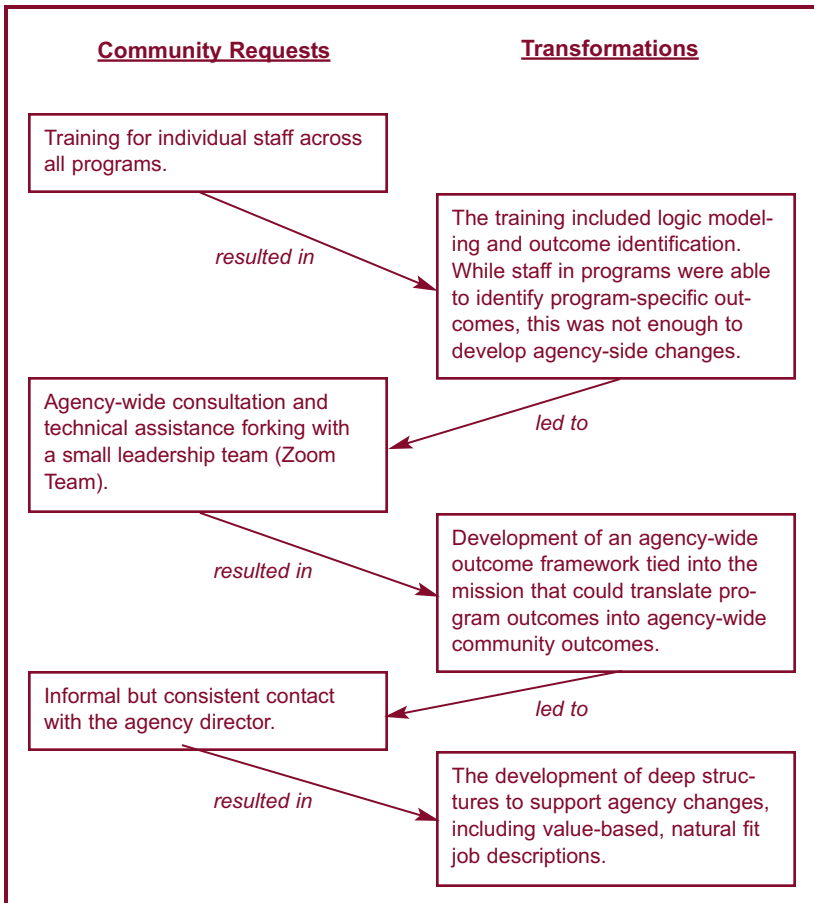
Community Requests

Transformations

Training for individual staff across all programs.

resulted in

The training included logic modeling and outcome identification. While staff in programs were able to identify program-specific outcomes, this was not enough to develop agency-side changes.

led to

Agency-wide consultation and technical assistance forking with a small leadership team (Zoom Team).

resulted in

Development of an agency-wide outcome framework tied into the mission that could translate program outcomes into agency-wide community outcomes.

led to

Informal but consistent contact with the agency director.

resulted in

The development of deep structures to support agency changes, including value-based, natural fit job descriptions.